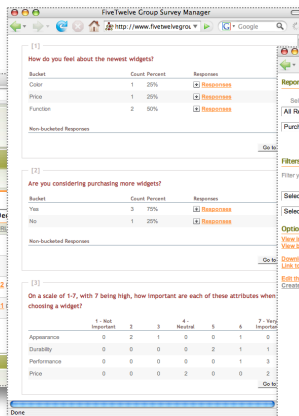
FiveTwelve Group Survey Manager

http://www.fivetwelvegrou

Google

[1]

How do you feel about the newest widgets?

| Bucket | Count | Percent | Responses |
|---|---|---|---|
| Color | 1 | 25% | Responses |
| Price | 1 | 25% | Responses |
| Function | 2 | 50% | Responses |

Non-bucketed Responses

Go to

[2]

Are you considering purchasing more widgets?

| Bucket | Count | Percent | Responses |
|---|---|---|---|
| Yes | 3 | 75% | Responses |
| No | 1 | 25% | Responses |

Non-bucketed Responses

Go to

[3]

On a scale of 1-7, with 7 being high, how important are each of these attributes when choosing a widget?

| | 1 - Not Important | 2 | 3 | 4 - Neutral | 5 | 6 | 7 - Very Important |
|---|---|---|---|---|---|---|---|
| Appearance | 0 | 2 | 1 | 0 | 0 | 1 | 0 |
| Durability | 0 | 0 | 0 | 0 | 2 | 1 | 1 |
| Performance | 0 | 0 | 0 | 0 | 0 | 1 | 3 |
| Price | 0 | 0 | 0 | 2 | 0 | 0 | 2 |

Go to

Repo

Sel

All R

Purch

Filters

Filter y

Selec

Selec

Optio

View i

View i

Downl

Link to

Edit th

Create

Done